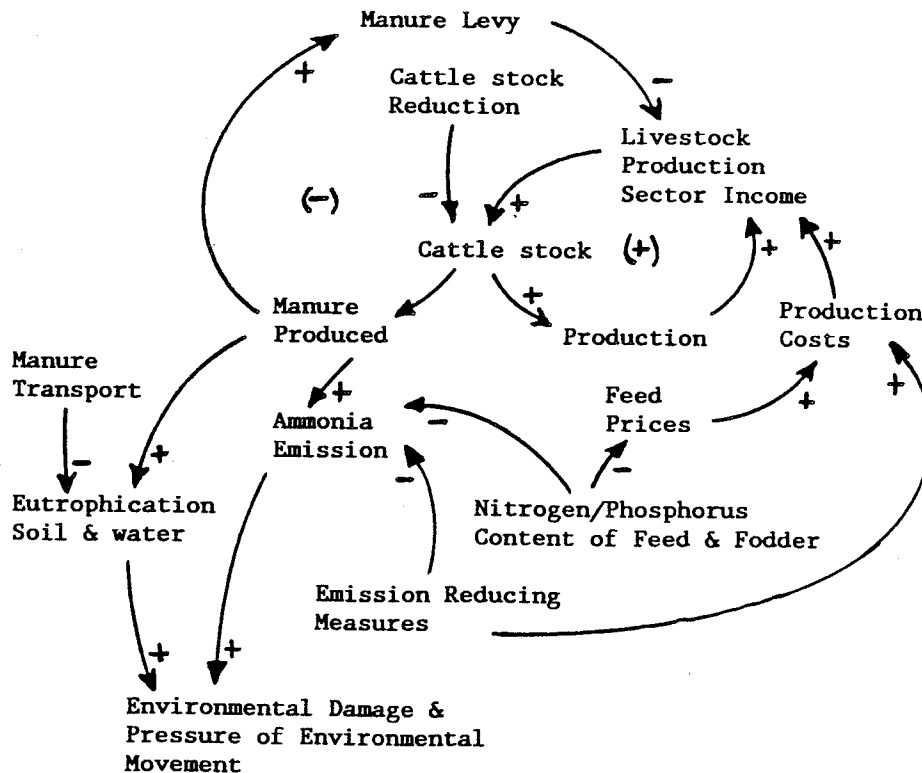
Manure Levy

+

–

Cattle stock Reduction

Livestock Production Sector Income

(–)

–

+

Cattle stock

(+)

+

+

+

Manure Produced

+

Production

Production Costs

Manure Transport

+

Feed Prices

+

Ammonia Emission

–

+

–

+

–

Eutrophication Soil & water

–

Nitrogen/Phosphorus Content of Feed & Fodder

Emission Reducing Measures

+

+

Environmental Damage & Pressure of Environmental Movement